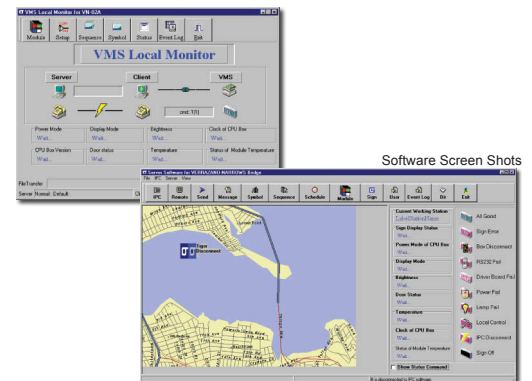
VMS Local Monitor for VN-02A

Module Setup Sequence Symbol Status Event Log Exit

VMS Local Monitor

Server

Client

VMS

cmd: 1(1)

Power Mode
Wait...

Display Mode
Wait...

Brightness
Wait...

Clock of CPU Box
Wait...

CPU Box Version
Wait...

Door status
Wait...

Temperature
Wait...

Status of Module Temperature
Wait...

FileTransfer

Server: Normal Default

Software Screen Shots

Server Software for VERRAZANO-NARROWS Bridge

File IPC Server View

IPC Remote Send Message Symbol Sequence Schedule Module Sign User Event Log Dir Exit

Sign Disconnect

Current Working Station
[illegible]

Sign Display Status
Wait...

Power Mode of CPU Box
Wait...

Display Mode
Wait...

Brightness
Wait...

Door Status
Wait...

Temperature
Wait...

Clock of CPU Box
Wait...

Status of Module Temperature
Wait...

Show Status Command

All Good

Sign Error

Box Disconnect

RS232 Fail

Driver Board Fail

Power Fail

Lamp Fail

Local Control

IPC Disconnect

Sign Off

It is disconnected to IPC software.